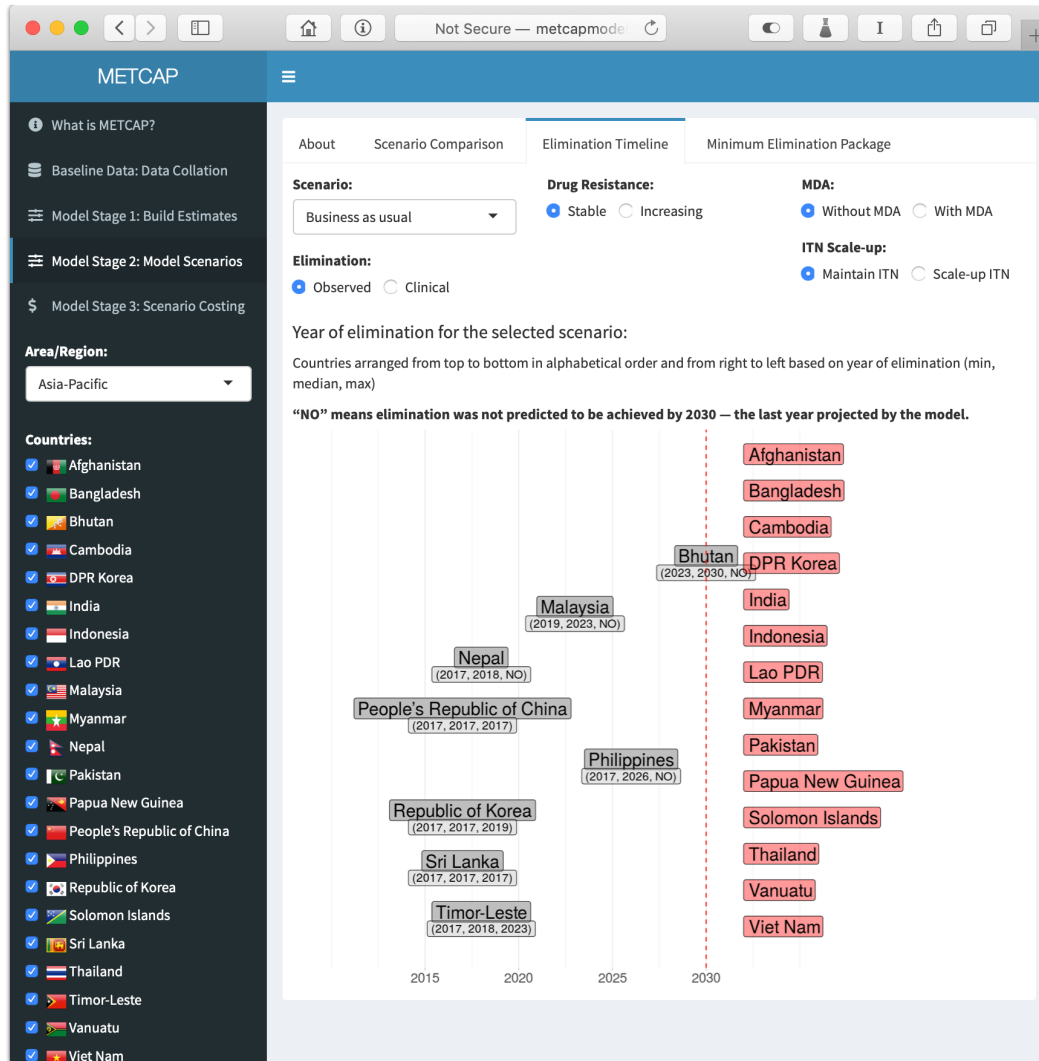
Not Secure — metcapmode

METCAP

What is METCAP?

Baseline Data: Data Collation

Model Stage 1: Build Estimates

Model Stage 2: Model Scenarios

Model Stage 3: Scenario Costing

Area/Region:

Asia-Pacific

Countries:

Afghanistan
Bangladesh
Bhutan
Cambodia
DPR Korea
India
Indonesia
Lao PDR
Malaysia
Myanmar
Nepal
Pakistan
Papua New Guinea
People's Republic of China
Philippines
Republic of Korea
Solomon Islands
Sri Lanka
Thailand
Timor-Leste
Vanuatu
Viet Nam

About | Scenario Comparison | Elimination Timeline | Minimum Elimination Package

Scenario:
Business as usual

Drug Resistance:
Stable Increasing

MDA:
Without MDA With MDA

ITN Scale-up:
Maintain ITN Scale-up ITN

Elimination:
Observed Clinical

Year of elimination for the selected scenario:

Countries arranged from top to bottom in alphabetical order and from right to left based on year of elimination (min, median, max)

"NO" means elimination was not predicted to be achieved by 2030 — the last year projected by the model.

Afghanistan
Bangladesh
Cambodia
Bhutan (2023, 2030, NO)
DPR Korea
Malaysia (2019, 2023, NO)
India
Indonesia
Nepal (2017, 2018, NO)
Lao PDR
People's Republic of China (2017, 2017, 2017)
Myanmar
Pakistan
Philippines (2017, 2026, NO)
Papua New Guinea
Republic of Korea (2017, 2017, 2019)
Solomon Islands
Sri Lanka (2017, 2017, 2017)
Thailand
Vanuatu
Timor-Leste (2017, 2018, 2023)
Viet Nam

2015 2020 2025 2030